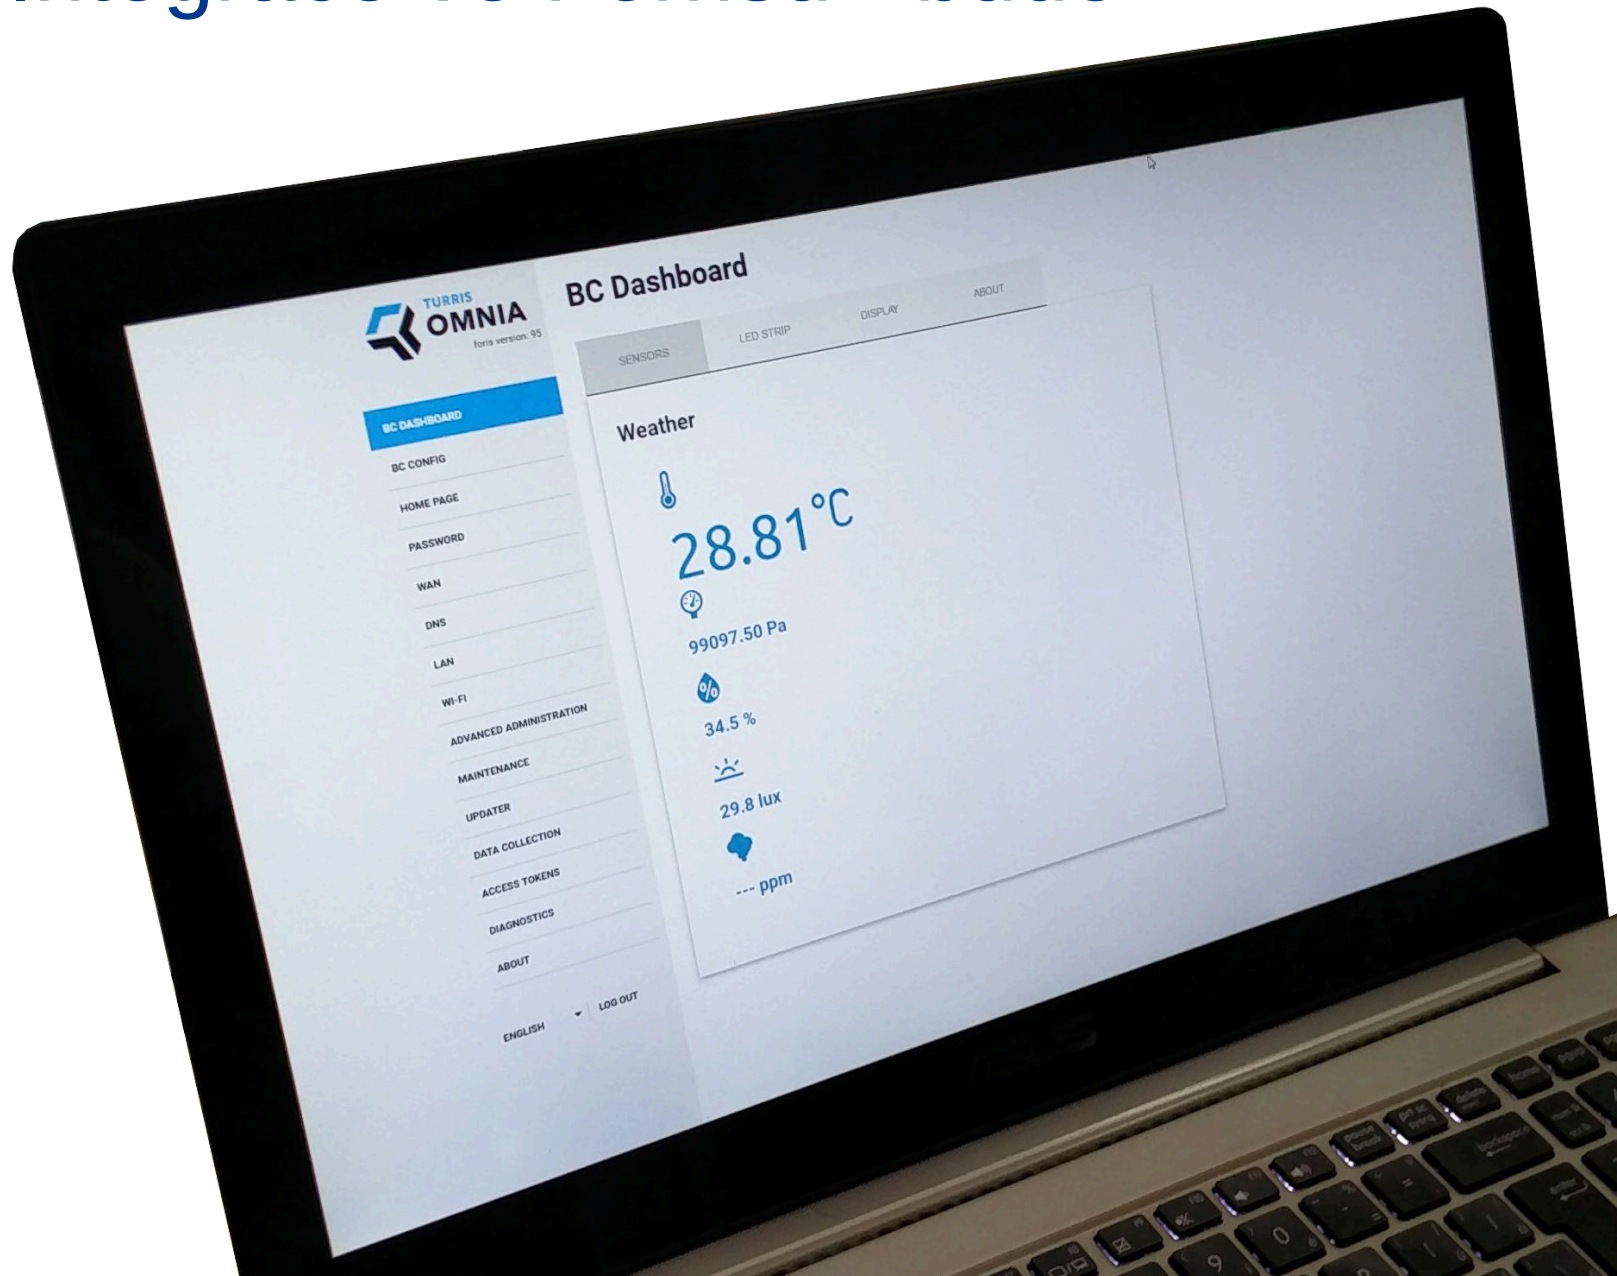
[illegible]

TURRIS OMNIA
foris version: 95

BC DASHBOARD
BC CONFIG
HOME PAGE
PASSWORD
WAN
DNS
LAN
WI-FI
ADVANCED ADMINISTRATION
MAINTENANCE
UPDATER
DATA COLLECTION
ACCESS TOKENS
DIAGNOSTICS
ABOUT

ENGLISH
LOG OUT

BC Dashboard

SENSORS
LED STRIP
DISPLAY
ABOUT

Weather

28.81°C

99097.50 Pa

34.5 %

29.8 lux

--- ppm